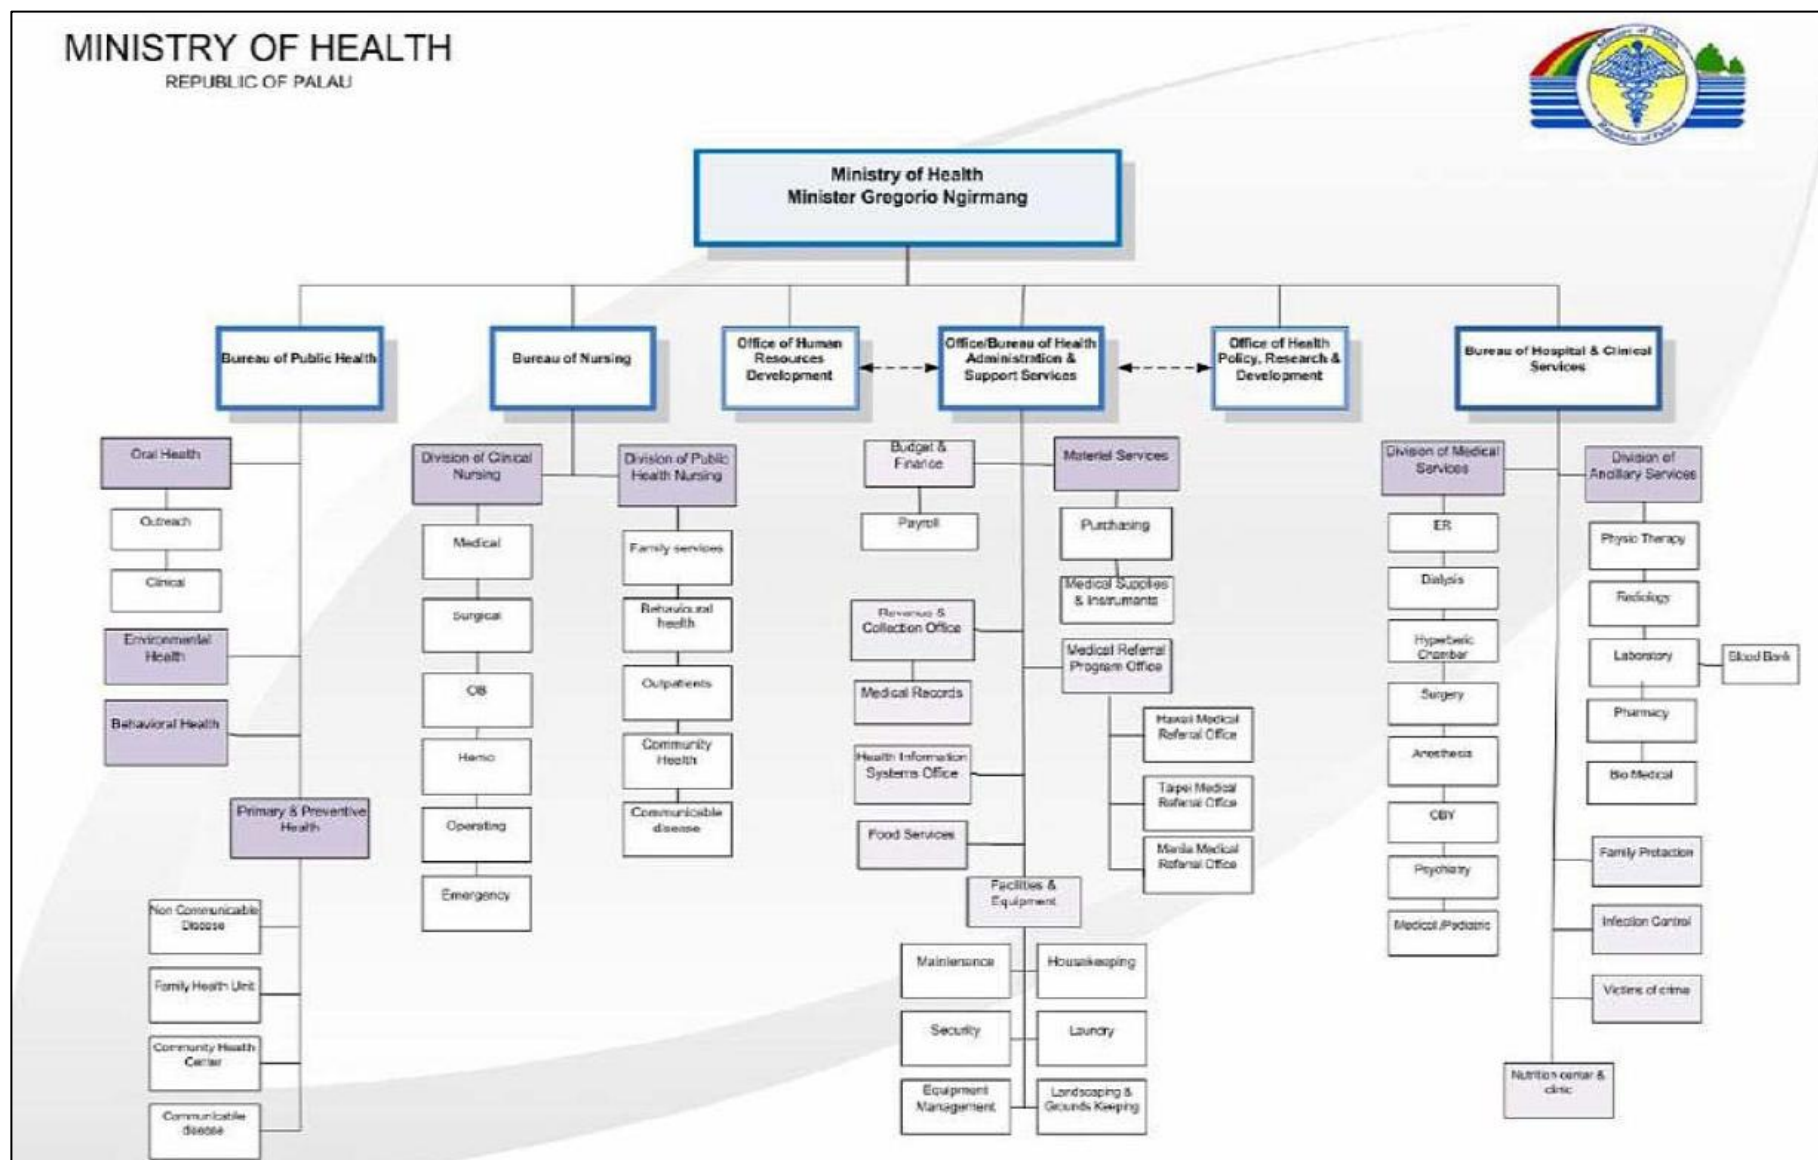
MINISTRY OF HEALTH
REPUBLIC OF PALAU

Ministry of Health
Minister Gregorio Ngirmang

Bureau of Public Health

Oral Health
Outreach
Clinical
Environmental Health
Behavioral Health
Primary & Preventive Health
Non Communicable Disease
Family Health Unit
Community Health Center
Communicable disease

Bureau of Nursing

Division of Clinical Nursing
Medical
Surgical
OB
Hemo
Operating
Emergency

Division of Public Health Nursing
Family services
Behavioural health
Outpatients
Community Health
Communicable disease

Office of Human Resources Development

Office/Bureau of Health Administration & Support Services

Budget & Finance
Payroll
Materiel Services
Purchasing
Medical Supplies & Instruments
Revenue & Collection Office
Medical Referral Program Office
Medical Records
Hawaii Medical Referral Office
Health Information Systems Office
Taipei Medical Referral Office
Food Services
Manila Medical Referral Office
Facilities & Equipment
Maintenance
Housekeeping
Security
Laundry
Equipment Management
Landscaping & Grounds Keeping

Office of Health Policy, Research & Development

Bureau of Hospital & Clinical Services

Division of Medical Services
ER
Dialysis
Hyperbaric Chamber
Surgery
Anesthesia
OBY
Psychiatry
Medical /Pediatric

Division of Ancillary Services
Physio Therapy
Radiology
Laboratory
Blood Bank
Pharmacy
Bio Medical
Family Protection
Infection Control
Victims of crime
Nutrition center & clinic